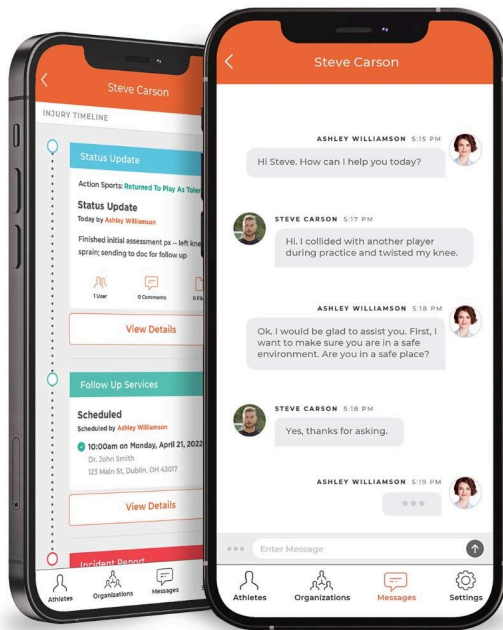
Steve Carson

INJURY TIMELINE

Status Update

Action Sports: Returned To Play As Toler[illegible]

Status Update

Today by Ashley Williamson

Finished initial assessment px -- left kne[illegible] sprain; sending to doc for follow up

1 User

0 Comments

0 Fil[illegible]

View Details

Follow Up Services

Scheduled

Scheduled by Ashley Williamson

10:00am on Monday, April 21, 2022

Dr. John Smith

123 Main St, Dublin, OH 43017

View Details

Incident Report

Athletes

Organizations

Messages

Steve Carson

ASHLEY WILLIAMSON 5:15 PM

Hi Steve. How can I help you today?

STEVE CARSON 5:17 PM

Hi. I collided with another player during practice and twisted my knee.

ASHLEY WILLIAMSON 5:18 PM

Ok. I would be glad to assist you. First, I want to make sure you are in a safe environment. Are you in a safe place?

STEVE CARSON 5:18 PM

Yes, thanks for asking.

ASHLEY WILLIAMSON 5:19 PM

Enter Message

Athletes

Organizations

Messages

Settings